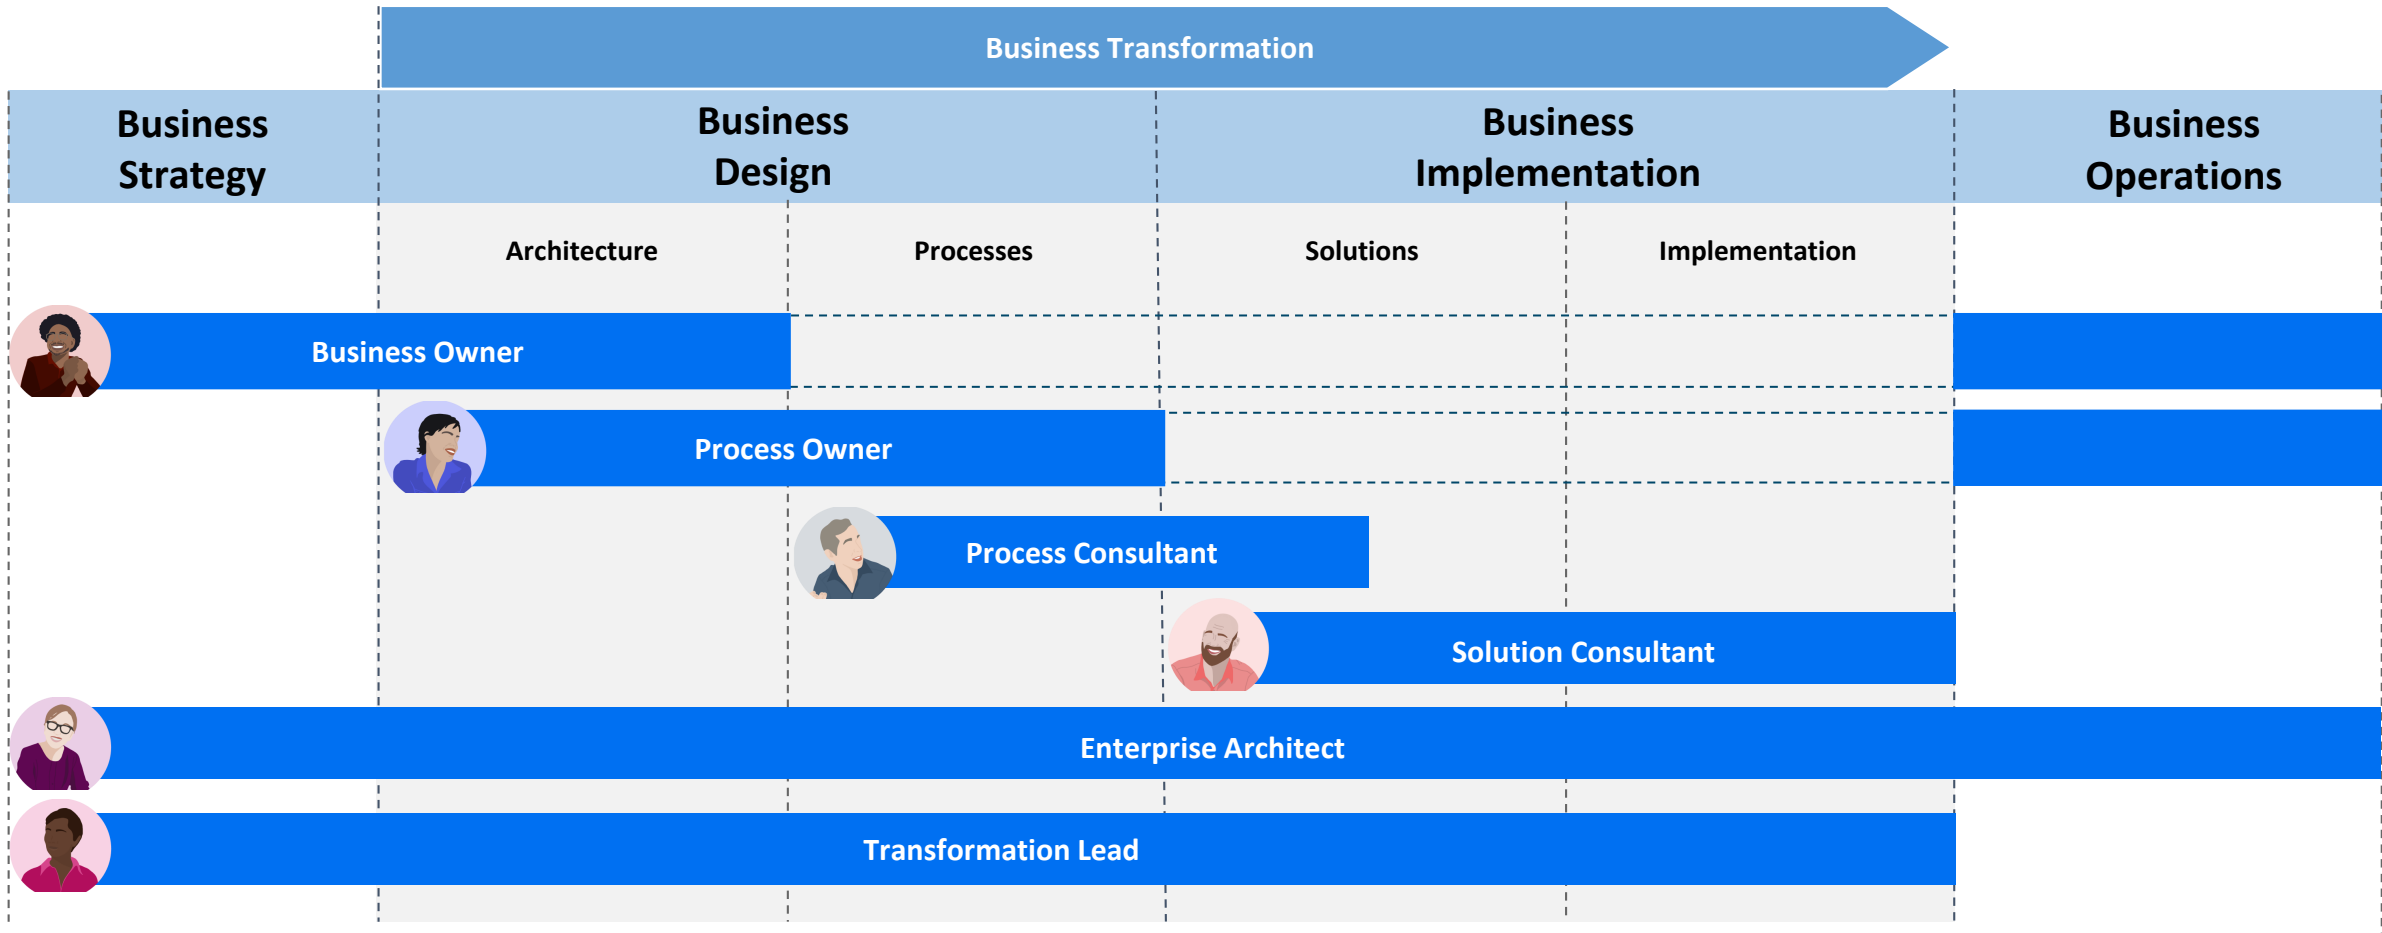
Business Transformation

Business Strategy

Business Design

Business Implementation

Business Operations

Architecture

Processes

Solutions

Implementation

Business Owner

Process Owner

Process Consultant

Solution Consultant

Enterprise Architect

Transformation Lead